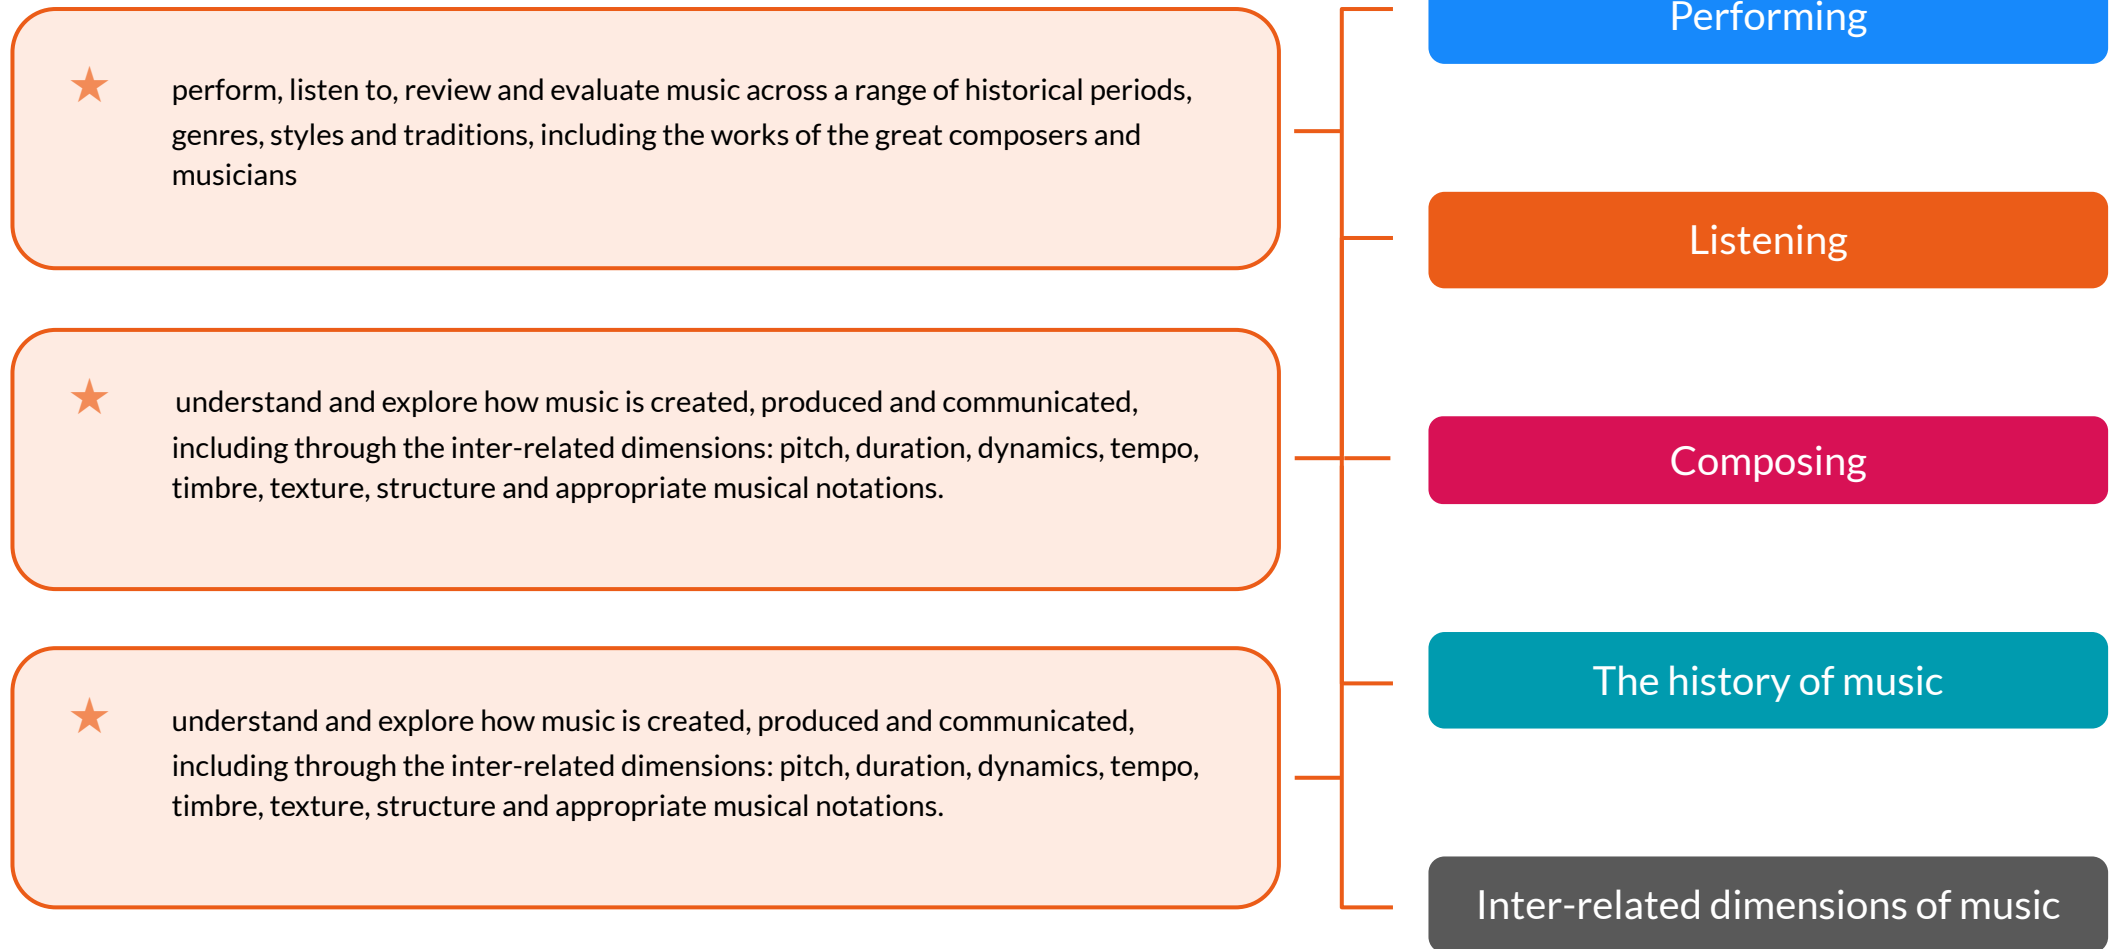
★ perform, listen to, review and evaluate music across a range of historical periods, genres, styles and traditions, including the works of the great composers and musicians

★ understand and explore how music is created, produced and communicated, including through the inter-related dimensions: pitch, duration, dynamics, tempo, timbre, texture, structure and appropriate musical notations.

★ understand and explore how music is created, produced and communicated, including through the inter-related dimensions: pitch, duration, dynamics, tempo, timbre, texture, structure and appropriate musical notations.

Performing

Listening

Composing

The history of music

Inter-related dimensions of music